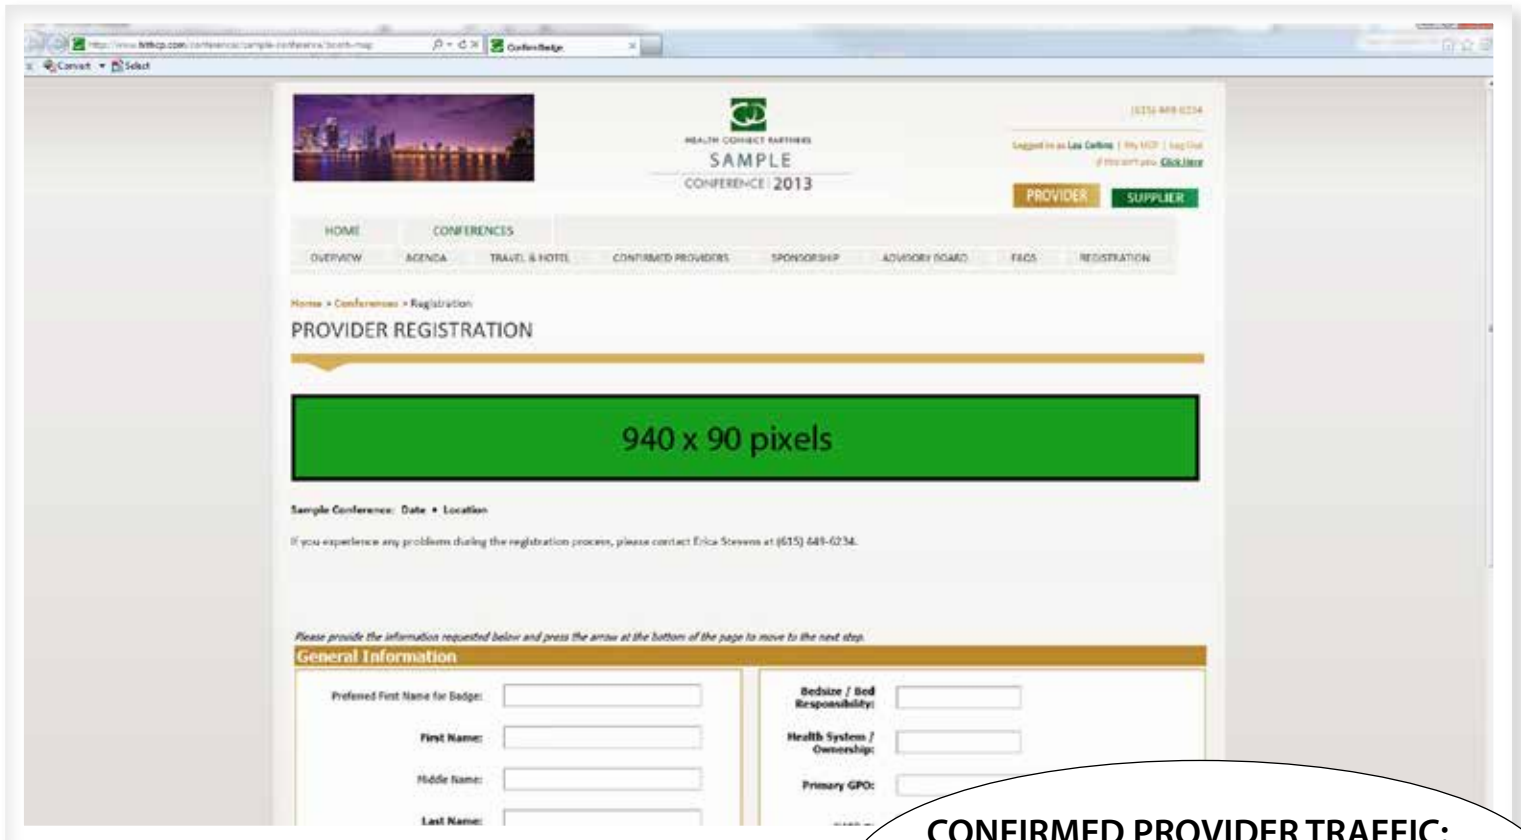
http://www.hithcp.com/conference/sample-conference/booth-map
ConfirmBadge
Convert ▾ Select

(615) 449-6234

HEALTH CONNECT PARTNERS
SAMPLE
CONFERENCE 2013

Logged in as Lee Collins | My HCP | Log Out
If this isn't you, Click here

PROVIDER
SUPPLIER

HOME
CONFERENCES

OVERVIEW
AGENDA
TRAVEL & HOTEL
CONFIRMED PROVIDERS
SPONSORSHIP
ADVISORY BOARD
FAQS
REGISTRATION

Home > Conferences > Registration

PROVIDER REGISTRATION

940 x 90 pixels

Sample Conference: Date • Location

If you experience any problems during the registration process, please contact Erica Stevens at (615) 449-6234.

Please provide the information requested below and press the arrow at the bottom of the page to move to the next step.

General Information

Preferred First Name for Badge:
First Name:
Middle Name:
Last Name:

Bedsize / Bed Responsibility:
Health System / Ownership:
Primary GPO:

CONFIRMED PROVIDER TRAFFIC: